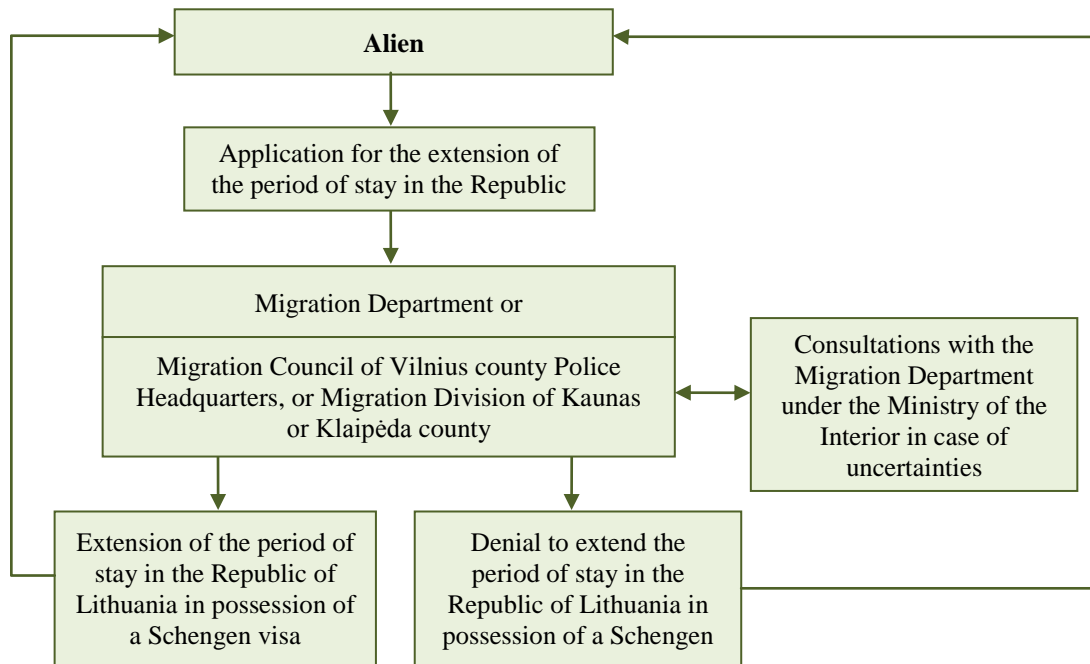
**Alien**

Application for the extension of the period of stay in the Republic

Migration Department or

Migration Council of Vilnius county Police Headquarters, or Migration Division of Kaunas or Klaipėda county

Consultations with the Migration Department under the Ministry of the Interior in case of uncertainties

Extension of the period of stay in the Republic of Lithuania in possession of a Schengen visa

Denial to extend the period of stay in the Republic of Lithuania in possession of a Schengen